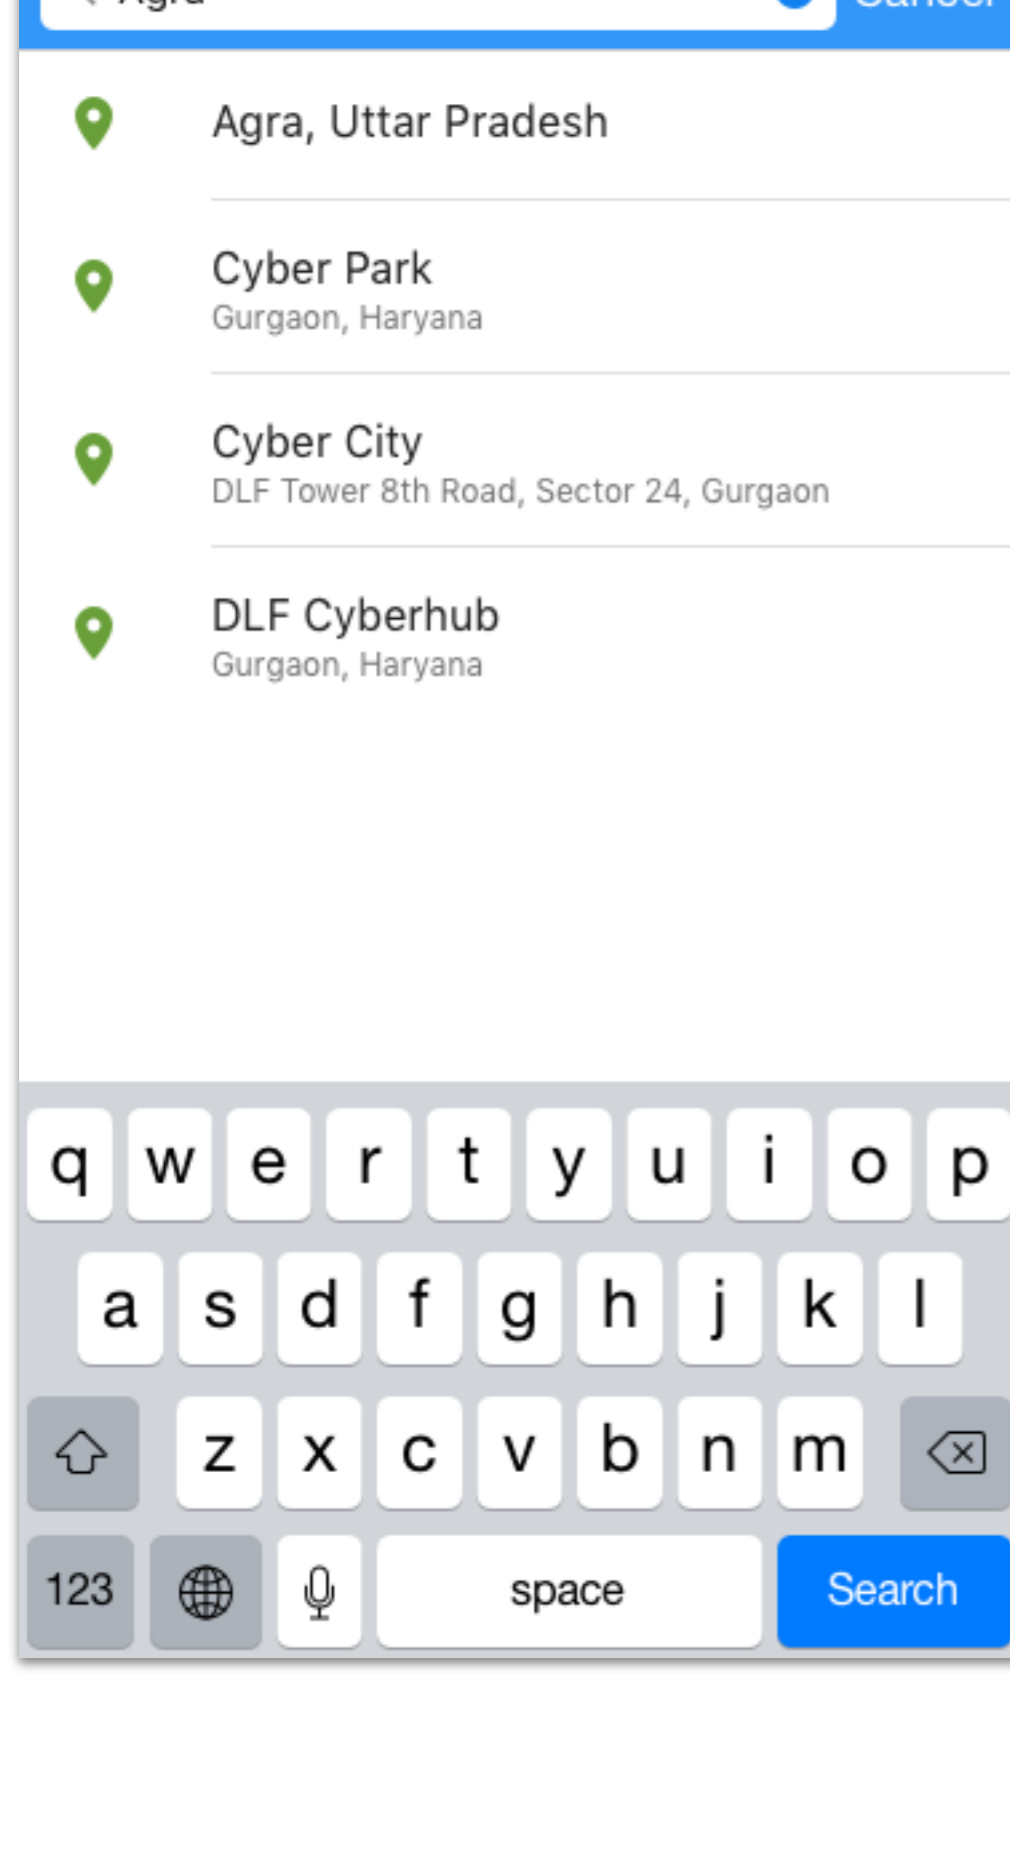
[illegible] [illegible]

Agra, Uttar Pradesh

Cyber Park
Gurgaon, Haryana

Cyber City
DLF Tower 8th Road, Sector 24, Gurgaon

DLF Cyberhub
Gurgaon, Haryana

q w e r t y u i o p
a s d f g h j k l
z x c v b n m
123 space Search